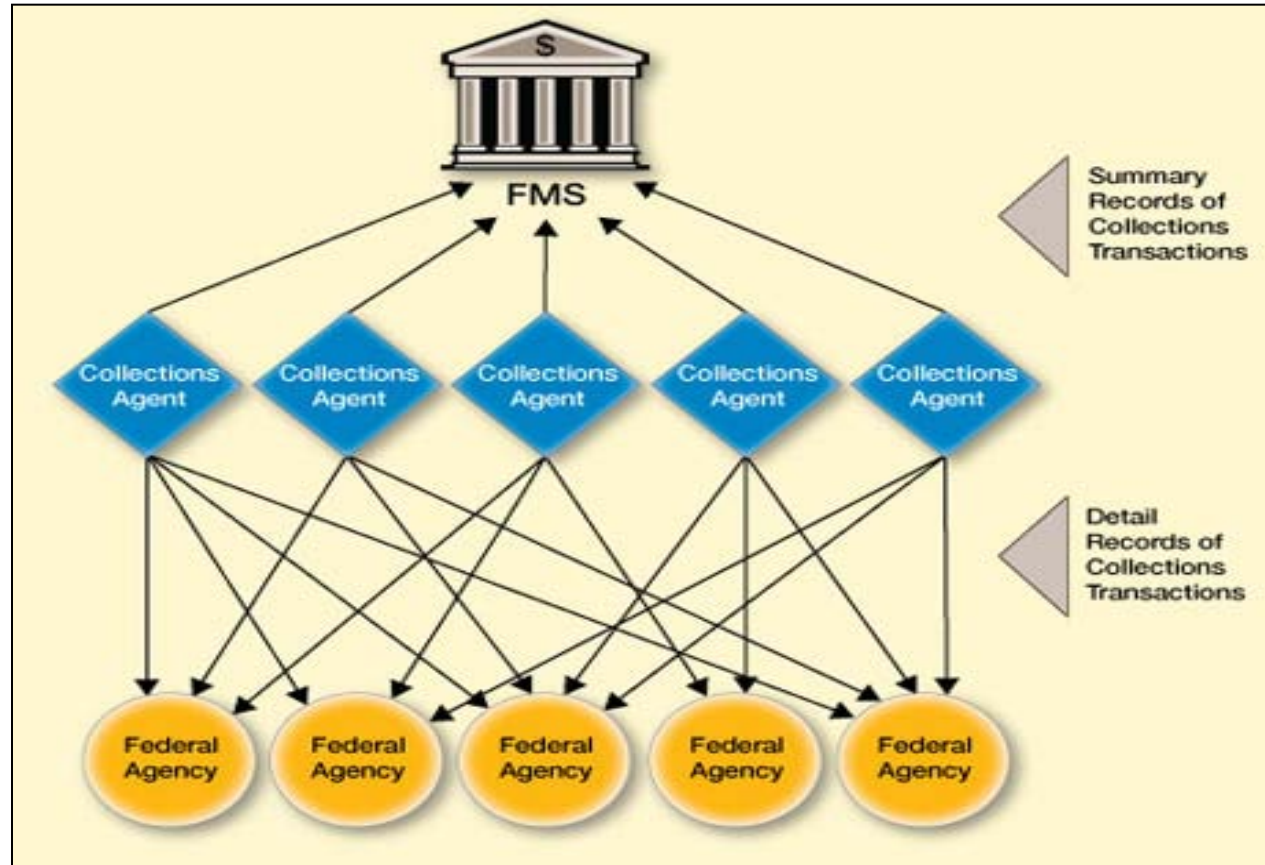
$
FMS

Summary Records of Collections Transactions

Collections Agent

Collections Agent

Collections Agent

Collections Agent

Collections Agent

Detail Records of Collections Transactions

Federal Agency

Federal Agency

Federal Agency

Federal Agency

Federal Agency